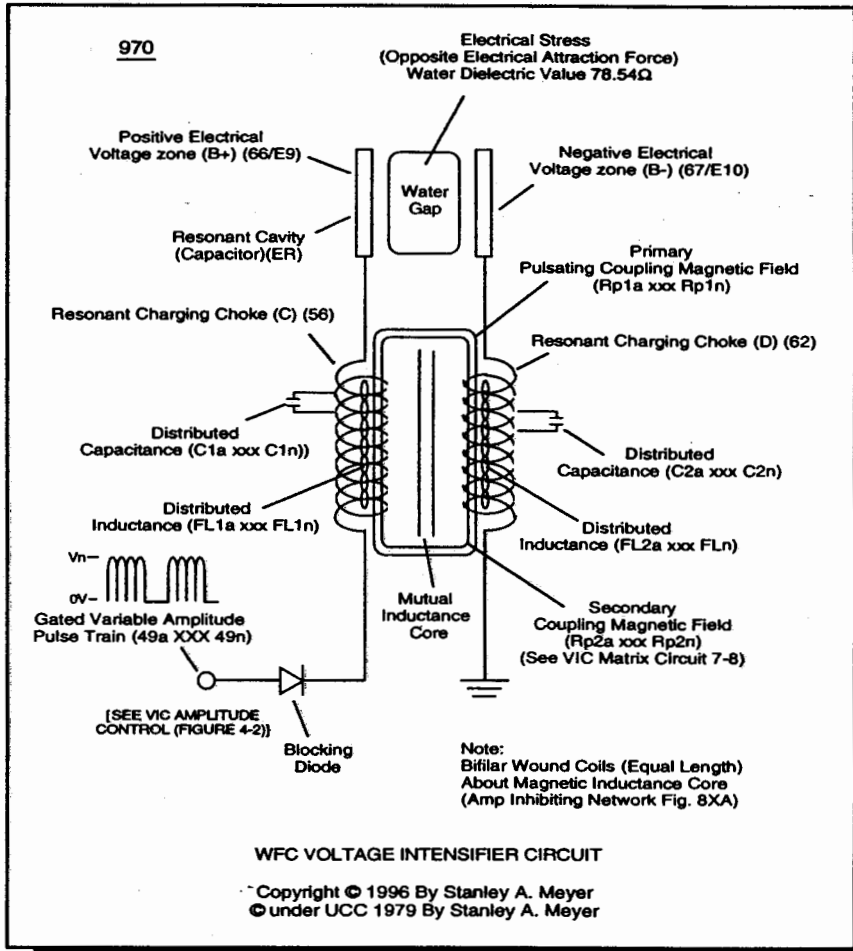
970

Electrical Stress (Opposite Electrical Attraction Force) Water Dielectric Value 78.54Ω

Positive Electrical Voltage zone (B+) (66/E9)

Water Gap

Negative Electrical Voltage zone (B-) (67/E10)

Resonant Cavity (Capacitor)(ER)

Primary Pulsating Coupling Magnetic Field (Rp1a xxx Rp1n)

Resonant Charging Choke (C) (56)

Resonant Charging Choke (D) (62)

Distributed Capacitance (C1a xxx C1n))

Distributed Capacitance (C2a xxx C2n)

Distributed Inductance (FL1a xxx FL1n)

Distributed Inductance (FL2a xxx FLn)

Vn—

0V—

Gated Variable Amplitude Pulse Train (49a XXX 49n)

Mutual Inductance Core

Secondary Coupling Magnetic Field (Rp2a xxx Rp2n) (See VIC Matrix Circuit 7-8)

[SEE VIC AMPLITUDE CONTROL (FIGURE 4-2)]

Blocking Diode

Note: Bifilar Wound Coils (Equal Length) About Magnetic Inductance Core (Amp Inhibiting Network Fig. 8XA)

WFC VOLTAGE INTENSIFIER CIRCUIT

Copyright © 1996 By Stanley A. Meyer
© under UCC 1979 By Stanley A. Meyer